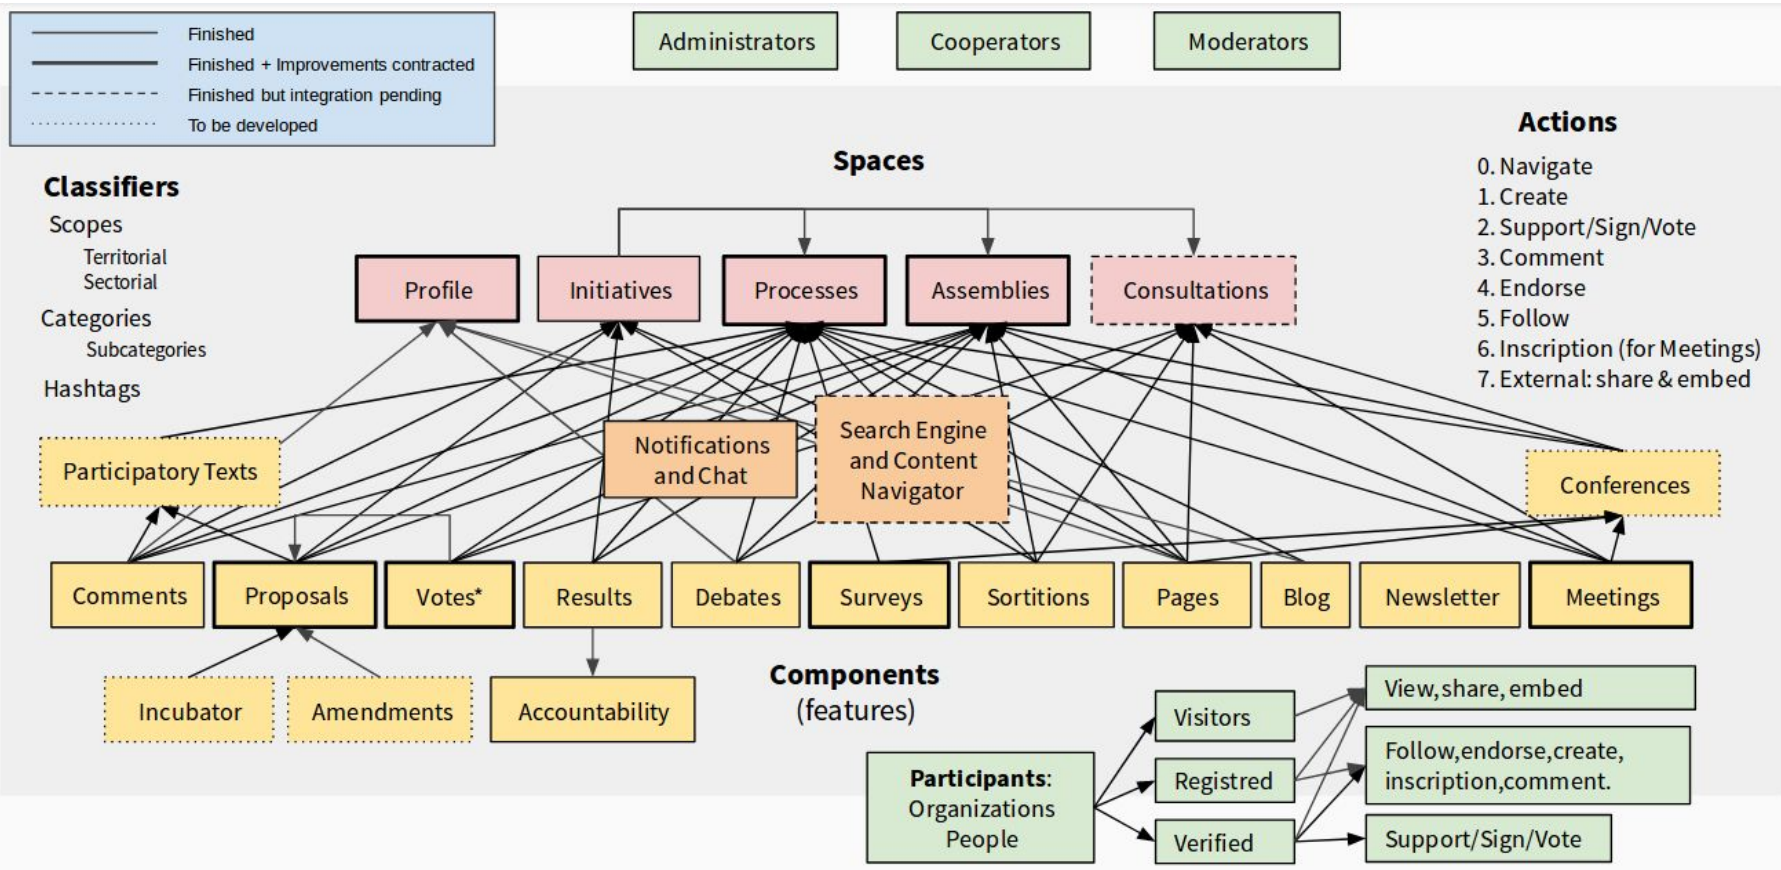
Finished
Finished + Improvements contracted
Finished but integration pending
To be developed

Administrators
Cooperators
Moderators

Actions
0. Navigate
1. Create
2. Support/Sign/Vote
3. Comment
4. Endorse
5. Follow
6. Inscription (for Meetings)
7. External: share & embed

Spaces

Classifiers
Scopes
Territorial
Sectorial
Categories
Subcategories
Hashtags

Profile
Initiatives
Processes
Assemblies
Consultations

Participatory Texts
Notifications and Chat
Search Engine and Content Navigator
Conferences

Comments
Proposals
Votes*
Results
Debates
Surveys
Sortitions
Pages
Blog
Newsletter
Meetings

Incubator
Amendments
Accountability

Components
(features)

Participants:
Organizations
People

Visitors
Registred
Verified

View, share, embed
Follow, endorse, create, inscription, comment.
Support/Sign/Vote